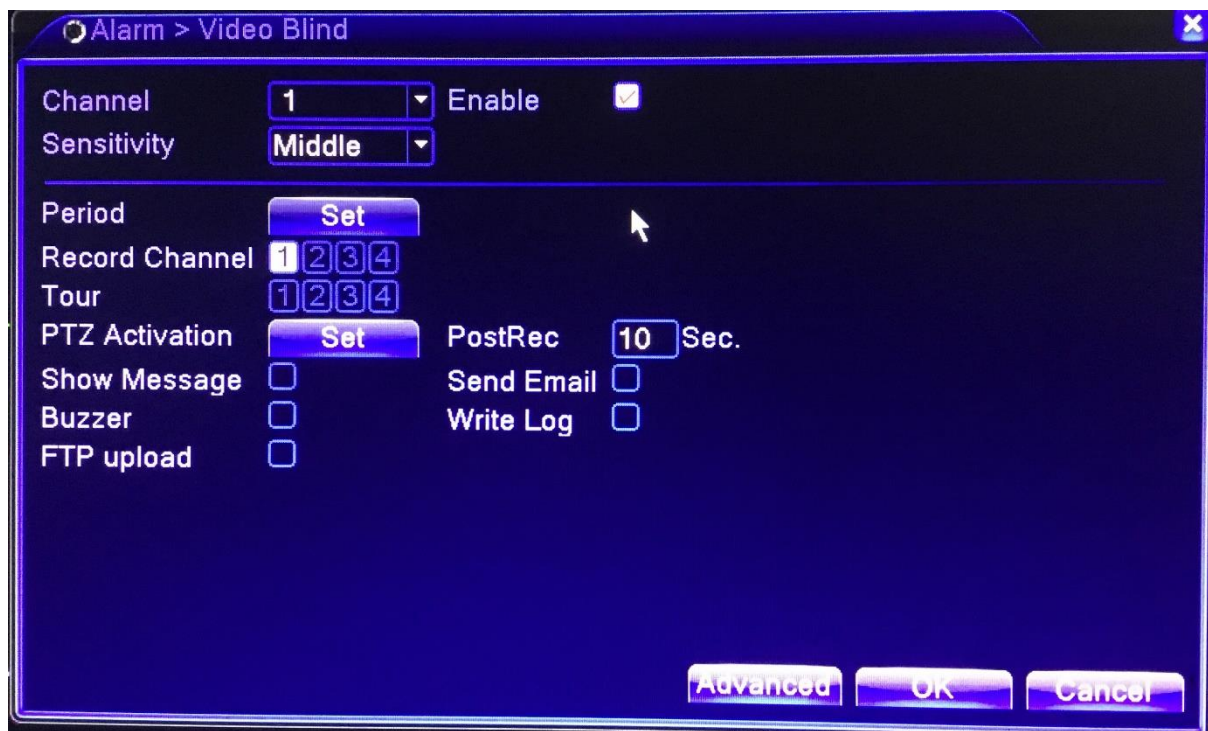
Alarm > Video Blind

Channel 1 Enable
Sensitivity Middle

Period Set
Record Channel 1 2 3 4
Tour 1 2 3 4
PTZ Activation Set PostRec 10 Sec.
Show Message Send Email
Buzzer Write Log
FTP upload

Advanced OK Cancel